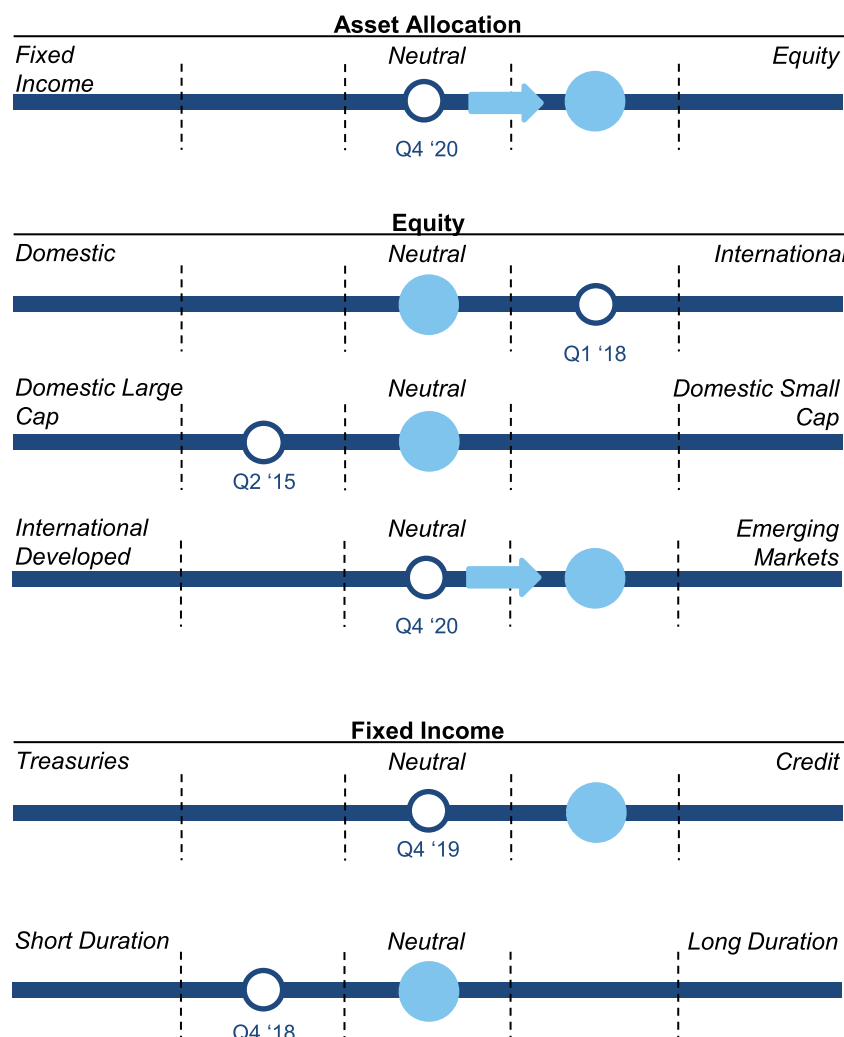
Asset Allocation

Fixed Income | Neutral | Equity

Q4 ‘20

Equity

Domestic | Neutral | Internationa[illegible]

Q1 ‘18

Domestic Large Cap | Neutral | Domestic Small Cap

Q2 ‘15

International Developed | Neutral | Emerging Markets

Q4 ‘20

Fixed Income

Treasuries | Neutral | Credit

Q4 ‘19

Short Duration | Neutral | Long Duration

Q4 ‘18